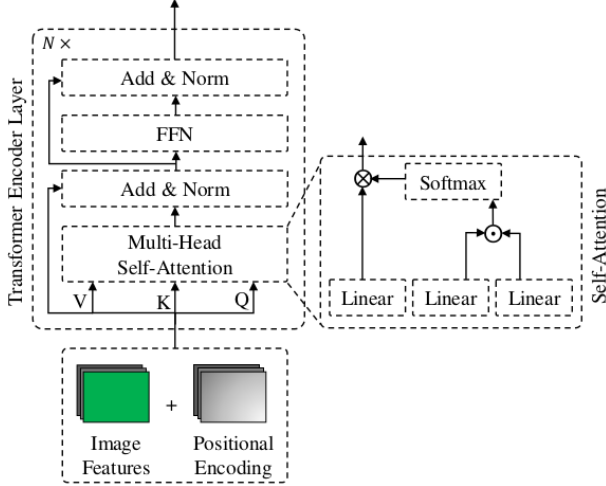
Transformer Encoder Layer

$N \times$

Add & Norm

FFN

Add & Norm

Multi-Head Self-Attention

V

K

Q

$\otimes$

Softmax

$\odot$

Linear

Linear

Linear

Self-Attention

Image Features

+

Positional Encoding